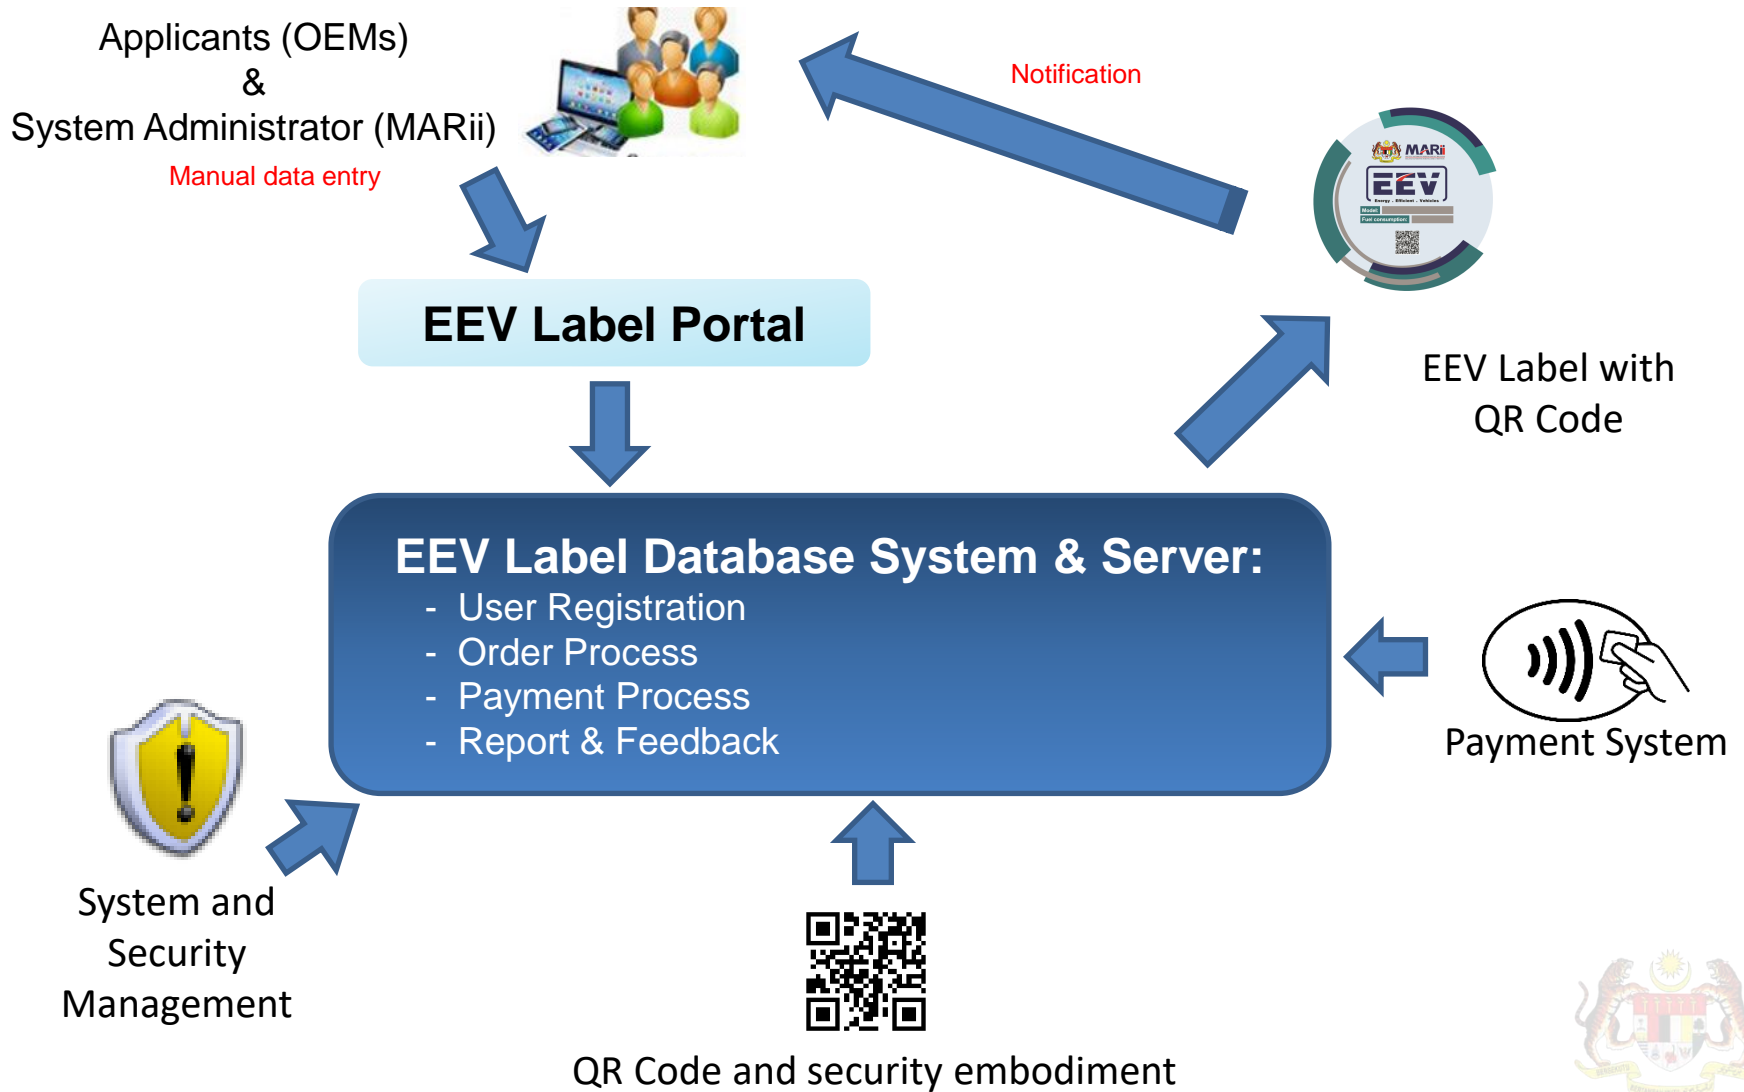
Applicants (OEMs)
&
System Administrator (MARii)

Manual data entry

Notification

MARii
EEV
Energy · Efficient · Vehicles
Model
Fuel consumption

EEV Label Portal

EEV Label with QR Code

EEV Label Database System & Server:
- User Registration
- Order Process
- Payment Process
- Report & Feedback

Payment System

System and Security Management

QR Code and security embodiment